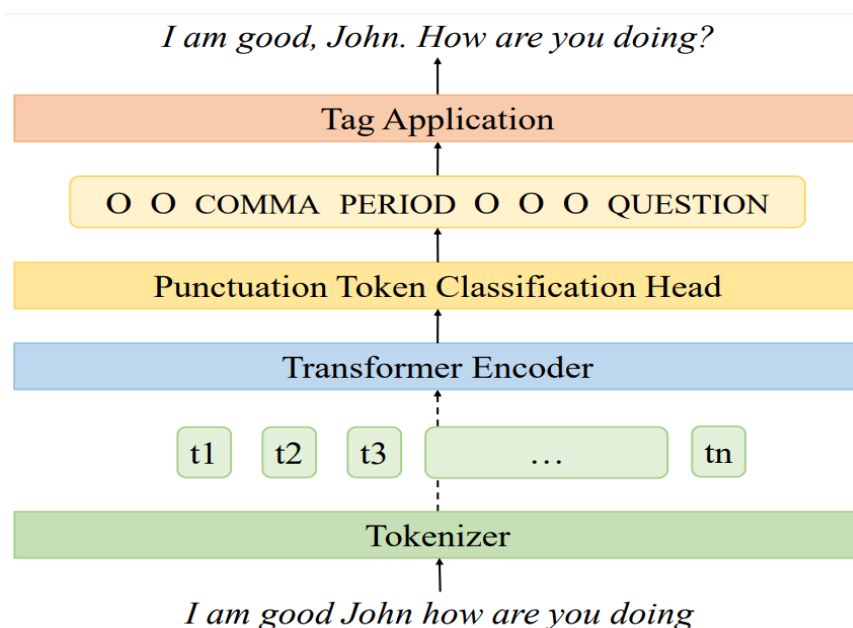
I am good, John. How are you doing?

Tag Application

O O COMMA PERIOD O O O QUESTION

Punctuation Token Classification Head

Transformer Encoder

t1 t2 t3 … tn

Tokenizer

I am good John how are you doing